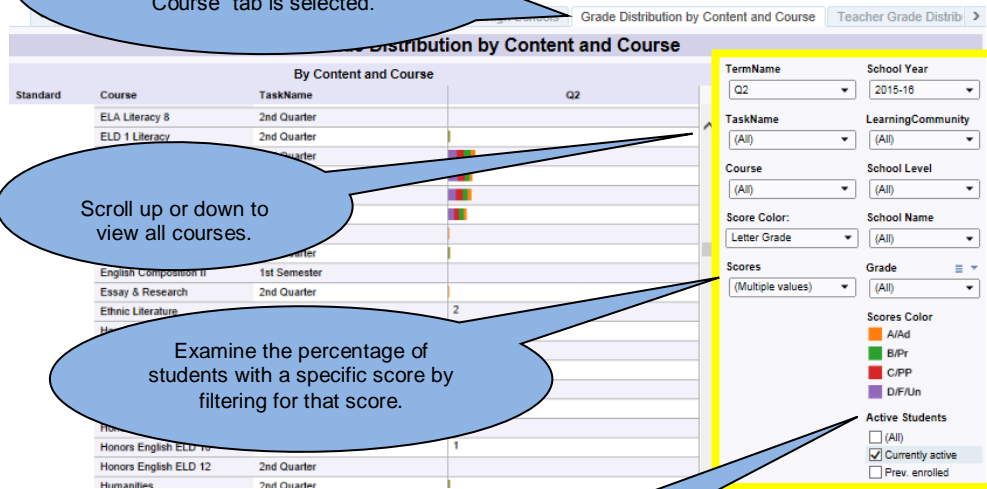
Course" tab is selected.

Grade Distribution by Content and Course | Teacher Grade Distrib

Grade Distribution by Content and Course

By Content and Course

| Standard | Course | TaskName | Q2 |
|---|---|---|---|
| | ELA Literacy 8 | 2nd Quarter | |
| | ELD 1 Literacy | 2nd Quarter | |
| | | Quarter | |
| | | Quarter | |
| | English Composition II | 1st Semester | |
| | Essay & Research | 2nd Quarter | |
| | Ethnic Literature | | 2 |
| | Honors English ELD 10 | | 1 |
| | Honors English ELD 12 | 2nd Quarter | |
| | Humanities | 2nd Quarter | |

Scroll up or down to view all courses.

Examine the percentage of students with a specific score by filtering for that score.

TermName
Q2
School Year
2015-16
TaskName
(All)
LearningCommunity
(All)
Course
(All)
School Level
(All)
Score Color:
Letter Grade
School Name
(All)
Scores
(Multiple values)
Grade
(All)
Scores Color
A/Ad
B/Pr
C/PP
D/F/Un
Active Students
(All)
Currently active
Prev. enrolled